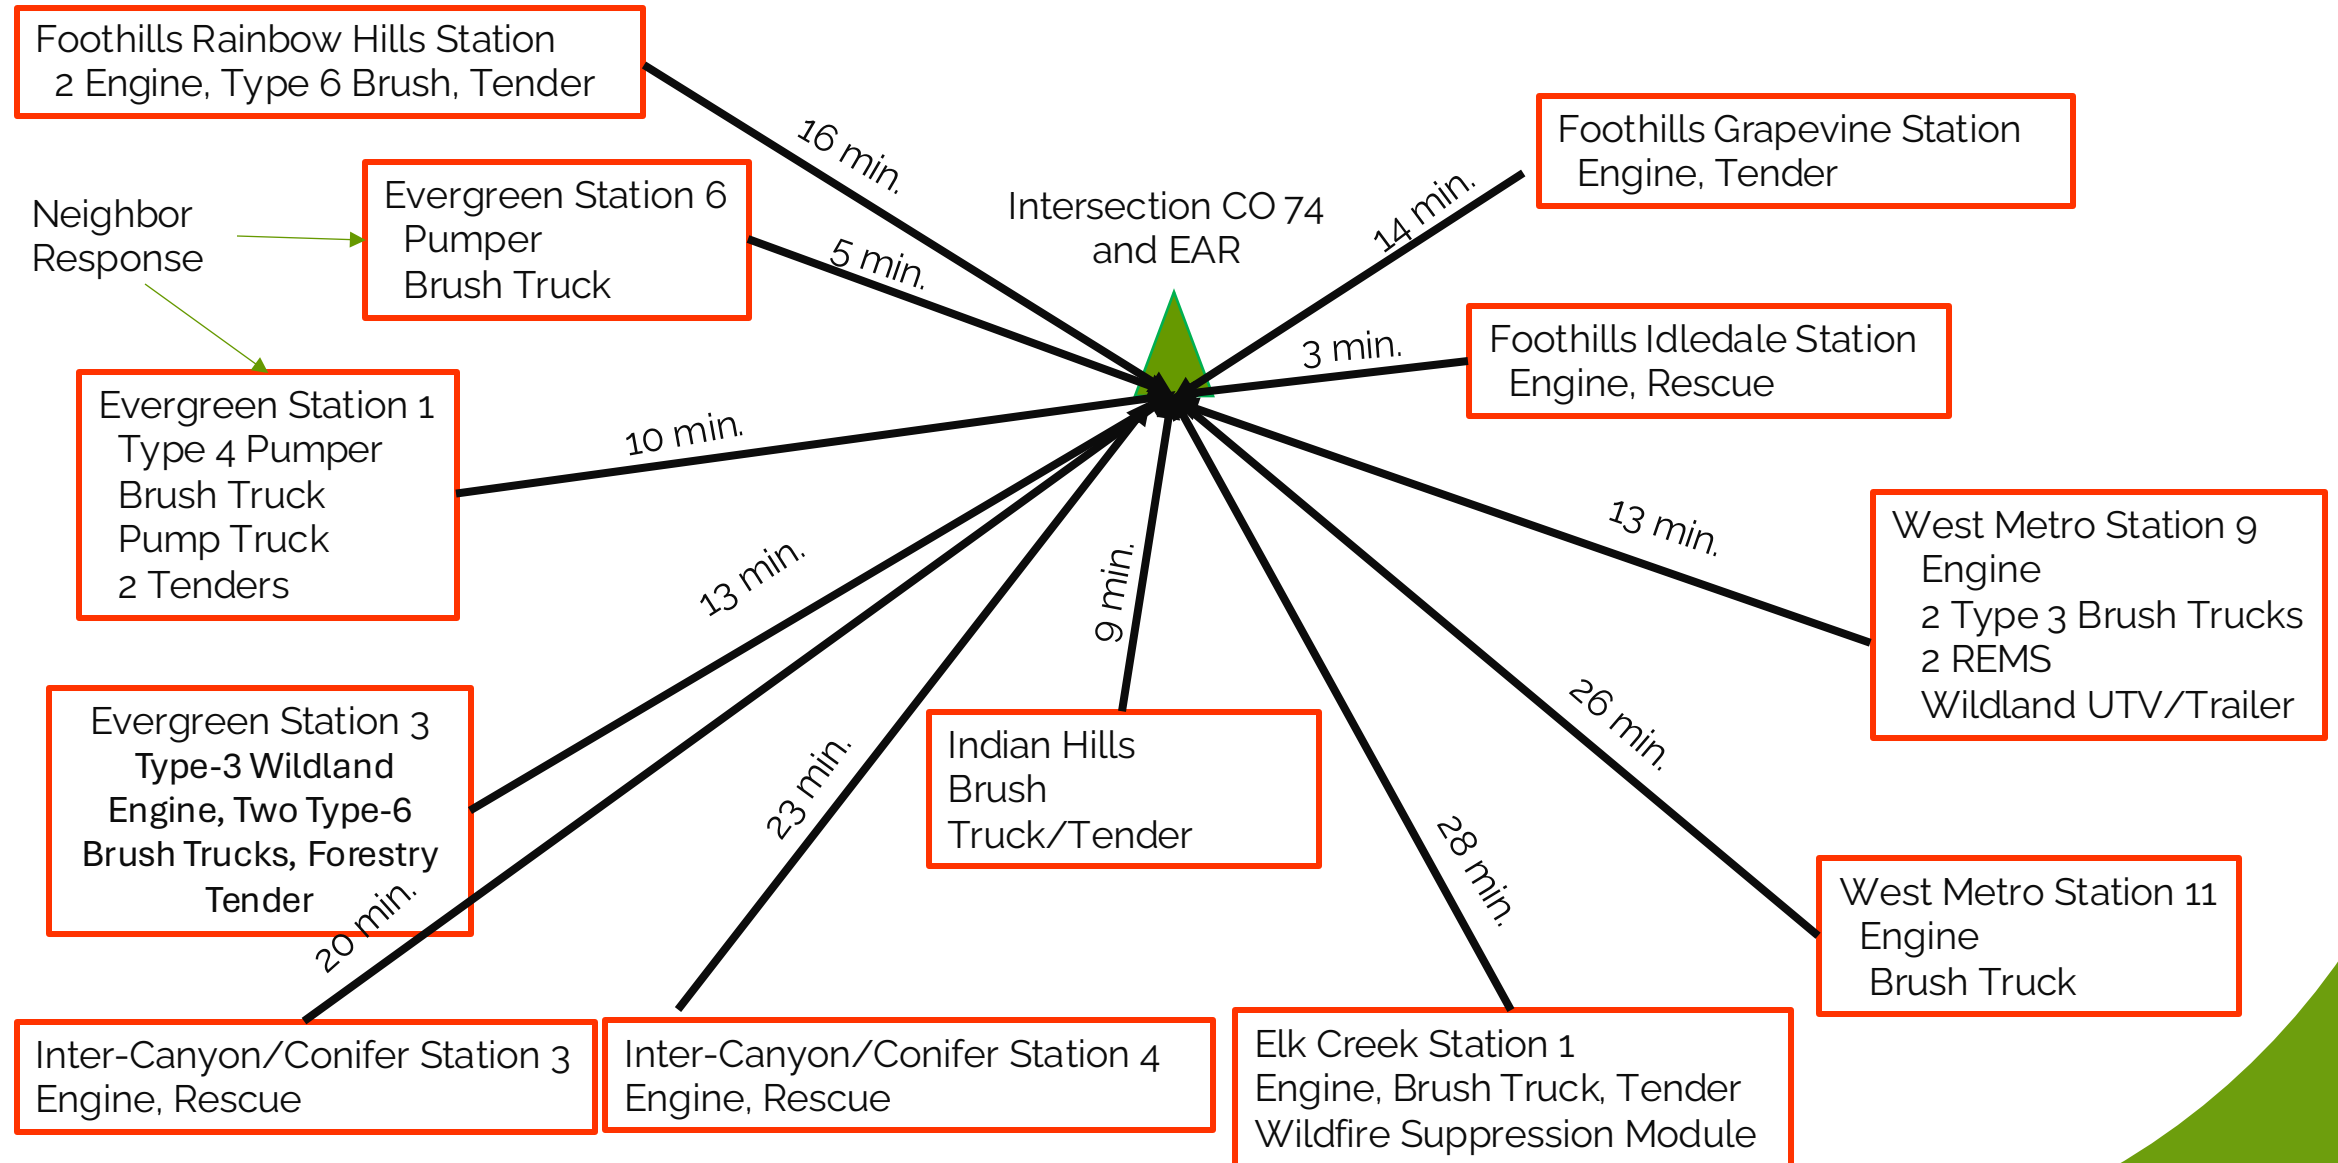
Foothills Rainbow Hills Station
2 Engine, Type 6 Brush, Tender

16 min.

Foothills Grapevine Station
Engine, Tender

Neighbor Response

Evergreen Station 6
Pumper
Brush Truck

5 min.

Intersection CO 74 and EAR

14 min.

3 min.

Foothills Idledale Station
Engine, Rescue

Evergreen Station 1
Type 4 Pumper
Brush Truck
Pump Truck
2 Tenders

10 min.

13 min.

13 min.

9 min.

West Metro Station 9
Engine
2 Type 3 Brush Trucks
2 REMS
Wildland UTV/Trailer

Evergreen Station 3
Type-3 Wildland Engine, Two Type-6 Brush Trucks, Forestry Tender

23 min.

Indian Hills
Brush
Truck/Tender

26 min.

28 min.

20 min.

West Metro Station 11
Engine
Brush Truck

Inter-Canyon/Conifer Station 3
Engine, Rescue

Inter-Canyon/Conifer Station 4
Engine, Rescue

Elk Creek Station 1
Engine, Brush Truck, Tender
Wildfire Suppression Module